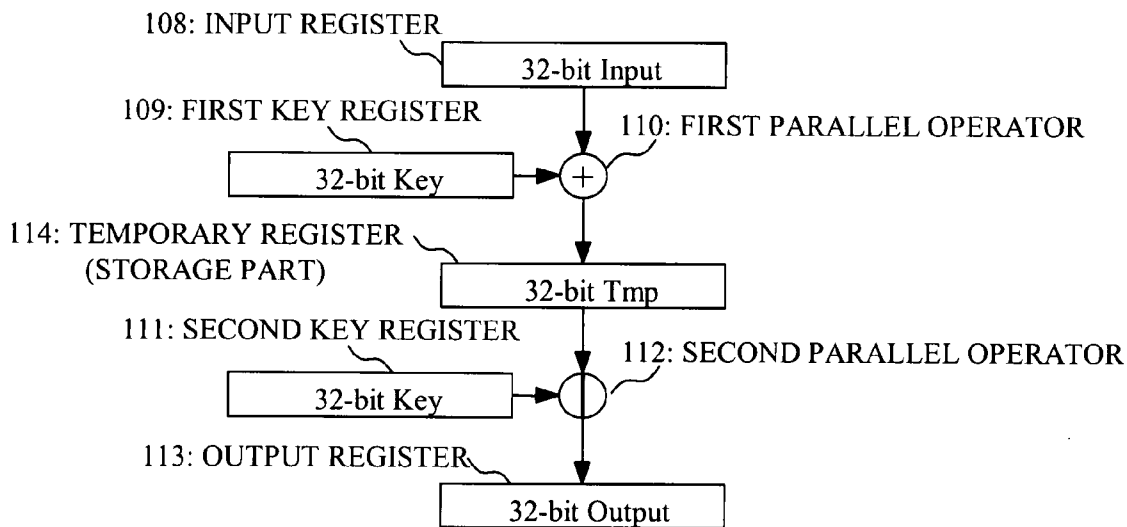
108: INPUT REGISTER
32-bit Input
109: FIRST KEY REGISTER
110: FIRST PARALLEL OPERATOR
32-bit Key
+
114: TEMPORARY REGISTER (STORAGE PART)
32-bit Tmp
111: SECOND KEY REGISTER
112: SECOND PARALLEL OPERATOR
32-bit Key
113: OUTPUT REGISTER
32-bit Output